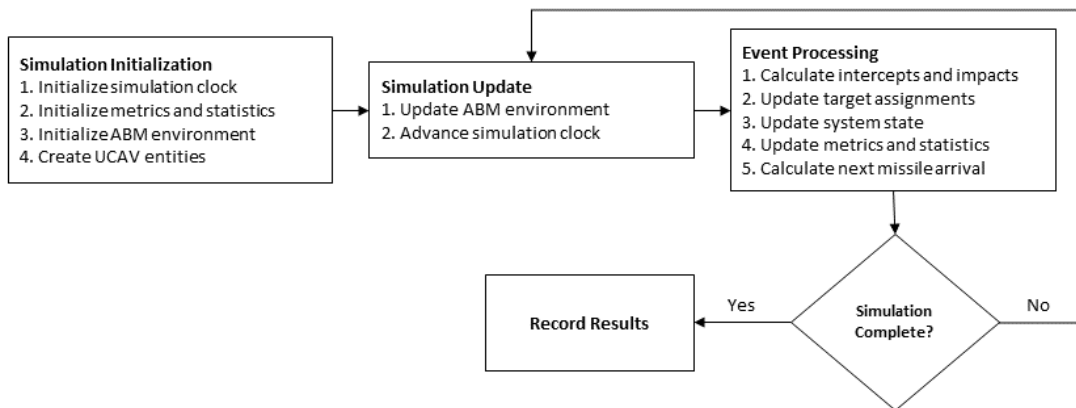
Simulation Initialization
1. Initialize simulation clock
2. Initialize metrics and statistics
3. Initialize ABM environment
4. Create UCAV entities

Simulation Update
1. Update ABM environment
2. Advance simulation clock

Event Processing
1. Calculate intercepts and impacts
2. Update target assignments
3. Update system state
4. Update metrics and statistics
5. Calculate next missile arrival

Simulation Complete?

Yes

No

Record Results